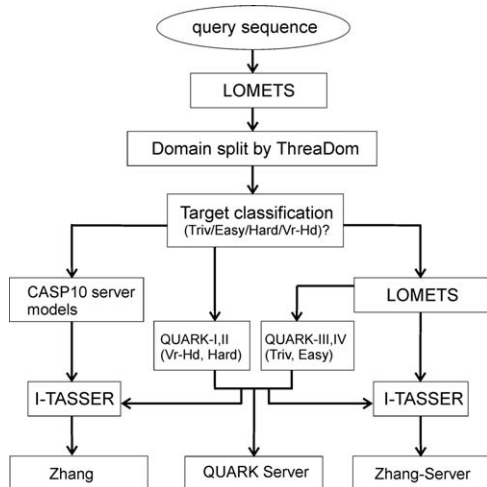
query sequence

LOMETS

Domain split by ThreaDom

Target classification (Triv/Easy/Hard/Vr-Hd)?

CASP10 server models

QUARK-I,II (Vr-Hd, Hard)

QUARK-III,IV (Triv, Easy)

LOMETS

I-TASSER

I-TASSER

Zhang

QUARK Server

Zhang-Server